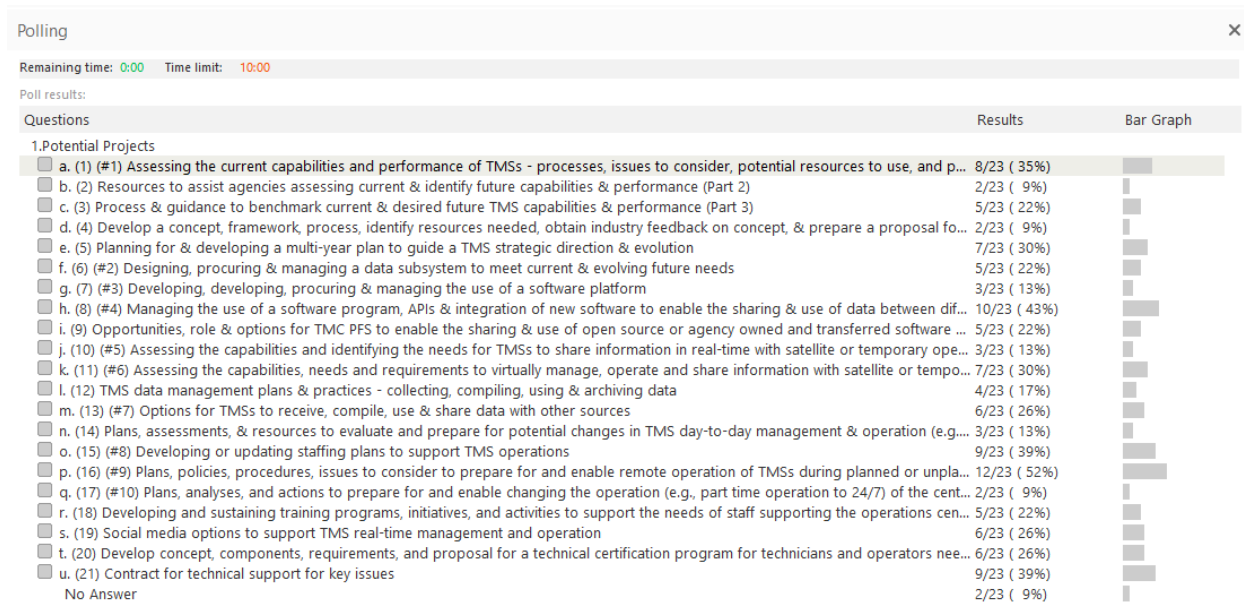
Polling

×

Remaining time: 0:00 Time limit: 10:00

Poll results:

| Questions | Results | Bar Graph |
|---|---|---|
| 1.Potential Projects | | |
| a. (1) (#1) Assessing the current capabilities and performance of TMSs - processes, issues to consider, potential resources to use, and p... | 8/23 ( 35%) | |
| b. (2) Resources to assist agencies assessing current & identify future capabilities & performance (Part 2) | 2/23 ( 9%) | |
| c. (3) Process & guidance to benchmark current & desired future TMS capabilities & performance (Part 3) | 5/23 ( 22%) | |
| d. (4) Develop a concept, framework, process, identify resources needed, obtain industry feedback on concept, & prepare a proposal fo... | 2/23 ( 9%) | |
| e. (5) Planning for & developing a multi-year plan to guide a TMS strategic direction & evolution | 7/23 ( 30%) | |
| f. (6) (#2) Designing, procuring & managing a data subsystem to meet current & evolving future needs | 5/23 ( 22%) | |
| g. (7) (#3) Developing, developing, procuring & managing the use of a software platform | 3/23 ( 13%) | |
| h. (8) (#4) Managing the use of a software program, APIs & integration of new software to enable the sharing & use of data between dif... | 10/23 ( 43%) | |
| i. (9) Opportunities, role & options for TMC PFS to enable the sharing & use of open source or agency owned and transferred software ... | 5/23 ( 22%) | |
| j. (10) (#5) Assessing the capabilities and identifying the needs for TMSs to share information in real-time with satellite or temporary ope... | 3/23 ( 13%) | |
| k. (11) (#6) Assessing the capabilities, needs and requirements to virtually manage, operate and share information with satellite or tempo... | 7/23 ( 30%) | |
| l. (12) TMS data management plans & practices - collecting, compiling, using & archiving data | 4/23 ( 17%) | |
| m. (13) (#7) Options for TMSs to receive, compile, use & share data with other sources | 6/23 ( 26%) | |
| n. (14) Plans, assessments, & resources to evaluate and prepare for potential changes in TMS day-to-day management & operation (e.g.... | 3/23 ( 13%) | |
| o. (15) (#8) Developing or updating staffing plans to support TMS operations | 9/23 ( 39%) | |
| p. (16) (#9) Plans, policies, procedures, issues to consider to prepare for and enable remote operation of TMSs during planned or unpla... | 12/23 ( 52%) | |
| q. (17) (#10) Plans, analyses, and actions to prepare for and enable changing the operation (e.g., part time operation to 24/7) of the cent... | 2/23 ( 9%) | |
| r. (18) Developing and sustaining training programs, initiatives, and activities to support the needs of staff supporting the operations cen... | 5/23 ( 22%) | |
| s. (19) Social media options to support TMS real-time management and operation | 6/23 ( 26%) | |
| t. (20) Develop concept, components, requirements, and proposal for a technical certification program for technicians and operators nee... | 6/23 ( 26%) | |
| u. (21) Contract for technical support for key issues | 9/23 ( 39%) | |
| No Answer | 2/23 ( 9%) | |